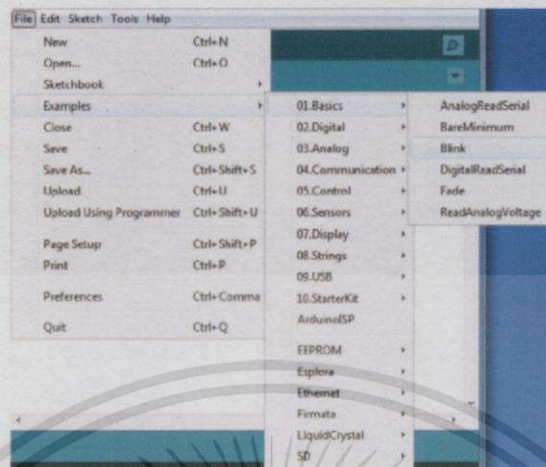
File Edit Sketch Tools Help

New Ctrl+N
Open... Ctrl+O
Sketchbook
Examples
Close Ctrl+W
Save Ctrl+S
Save As... Ctrl+Shift+S
Upload Ctrl+U
Upload Using Programmer Ctrl+Shift+U
Page Setup Ctrl+Shift+P
Print Ctrl+P
Preferences Ctrl+Comma
Quit Ctrl+Q

01.Basics
02.Digital
03.Analog
04.Communication
05.Control
06.Sensors
07.Display
08.Strings
09.USB
10.StarterKit
ArduinoISP
EEPROM
Esplora
Ethernet
Firmata
LiquidCrystal
SD

AnalogReadSerial
BareMinimum
Blink
DigitalReadSerial
Fade
ReadAnalogVoltage